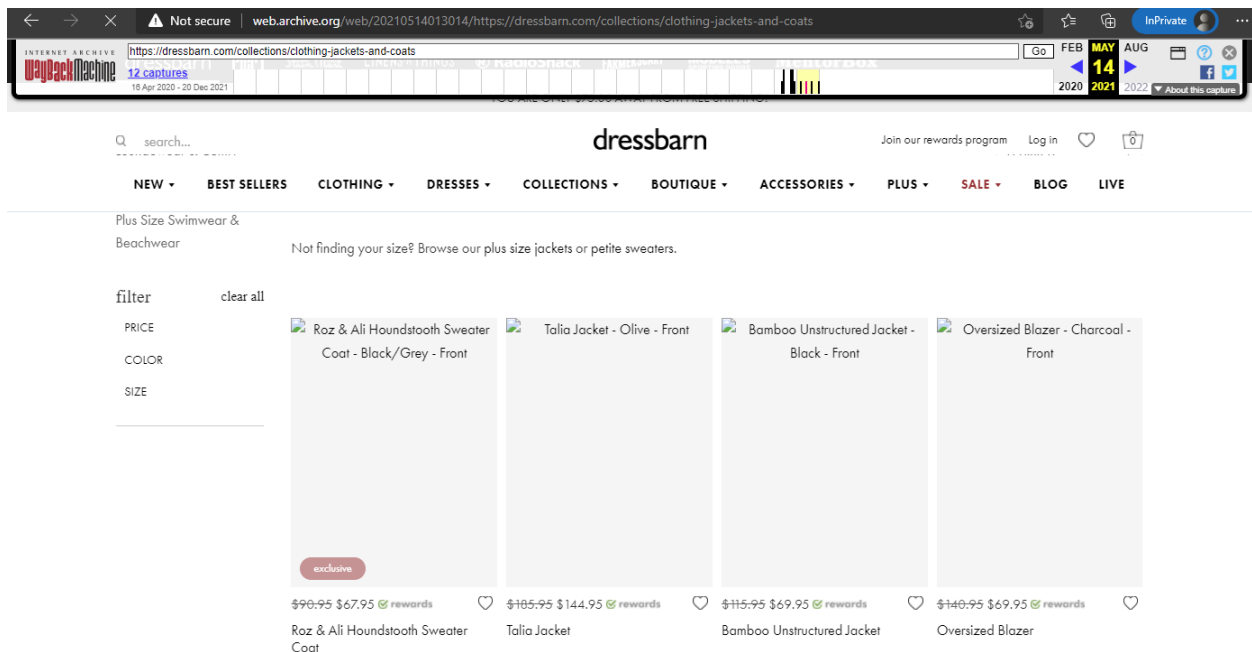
Not secure | web.archive.org/web/20210514013014/https://dressbarn.com/collections/clothing-jackets-and-coats

InPrivate

INTERNET ARCHIVE
WaybackMachine
https://dressbarn.com/collections/clothing-jackets-and-coats
Go
12 captures
16 Apr 2020 - 20 Dec 2021
FEB MAY AUG
14
2020 2021 2022
About this capture

search...

dressbarn

Join our rewards program Log in 0

NEW ▾ BEST SELLERS CLOTHING ▾ DRESSES ▾ COLLECTIONS ▾ BOUTIQUE ▾ ACCESSORIES ▾ PLUS ▾ SALE ▾ BLOG LIVE

Plus Size Swimwear & Beachwear

Not finding your size? Browse our plus size jackets or petite sweaters.

filter clear all

PRICE

COLOR

SIZE

Roz & Ali Houndstooth Sweater Coat - Black/Grey - Front

Talia Jacket - Olive - Front

Bamboo Unstructured Jacket - Black - Front

Oversized Blazer - Charcoal - Front

exclusive

~~$90.95~~ $67.95 rewards
Roz & Ali Houndstooth Sweater Coat

~~$185.95~~ $144.95 rewards
Talia Jacket

~~$115.95~~ $69.95 rewards
Bamboo Unstructured Jacket

~~$140.95~~ $69.95 rewards
Oversized Blazer